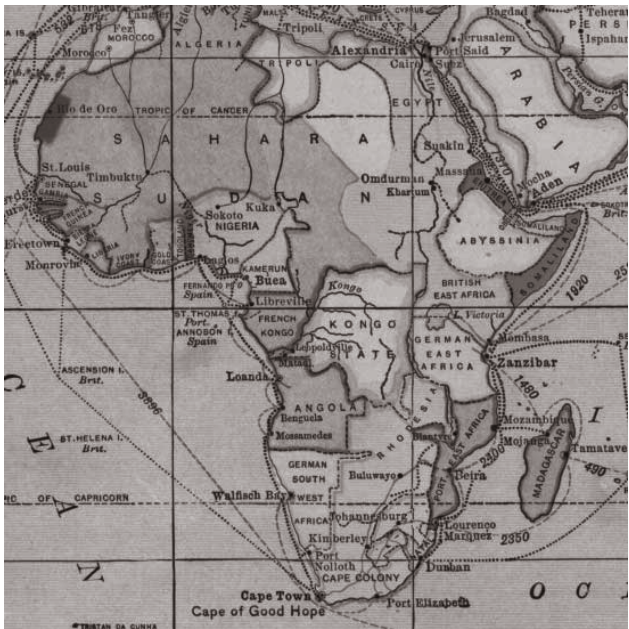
Tangier
Fez
MOROCCO
Morocco
ALGERIA
Tripoli
TRIPOLI
Alexandria
Port Said
Cairo
Suez
Jerusalem
Bagdad
Teheran
PERSIA
Ispahan
EGYPT
ARABIA
Rio de Oro
TROPIC OF CANCER
S A H A R A
St.Louis
SENEGAL
Timbuktu
S U D A N
Suakin
Massaua
Omdurman
Khartum
Mocha
Aden
Sokoto
Kuka
NIGERIA
ABYSSINIA
SOMALILAND
Freetown
Monrovia
LIBERIA
IVORY COAST
GOLD COAST
Lagos
KAMERUN
Buea
FERNANDO PO
Spain
ST. THOMAS
Port.
ANNOBON
Spain
Libreville
FRENCH KONGO
Konge
KONGO
Leopoldville
STATE
BRITISH EAST AFRICA
L. Victoria
GERMAN EAST AFRICA
Mombasa
Zanzibar
1920
1480
ASCENSION I.
Brit.
Loanda
3896
ANGOLA
Benguela
Mossamedes
RHODESIA
ST.HELENA I.
Brit.
Blantyre
PORT. EAST AFRICA
Mozambique
Mojanga
MADAGASCAR
Tamatave
490
I
2300
Beira
GERMAN SOUTH WEST AFRICA
Buluwayo
OF CAPRICORN
Walfisch Bay
Johannesburg
Kimberley
Lourenco Marquez
2350
Port Nolloth
CAPE COLONY
Durban
Cape Town
Cape of Good Hope
Port Elizabeth
TRISTAN DA CUNHA
O C E A N
O C